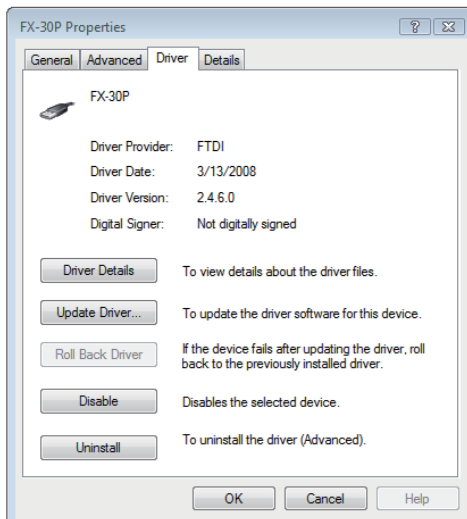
FX-30P Properties

?

General | Advanced | Driver | Details

FX-30P

Driver Provider: FTDI

Driver Date: 3/13/2008

Driver Version: 2.4.6.0

Digital Signer: Not digitally signed

Driver Details

To view details about the driver files.

Update Driver...

To update the driver software for this device.

Roll Back Driver

If the device fails after updating the driver, roll back to the previously installed driver.

Disable

Disables the selected device.

Uninstall

To uninstall the driver (Advanced).

OK

Cancel

Help